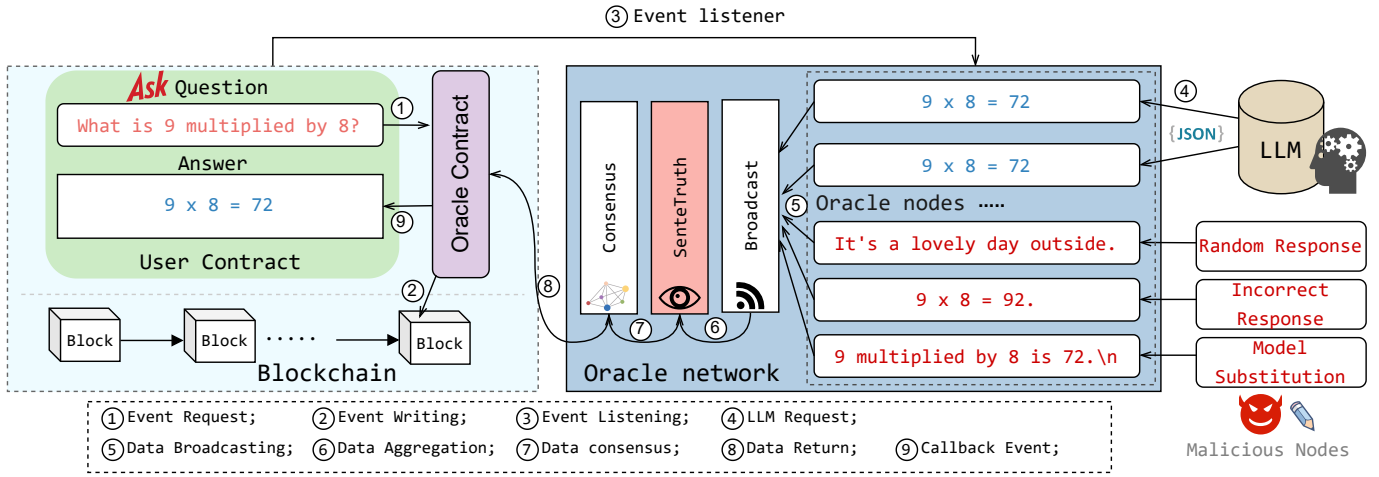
③ Event listener

Ask Question

① What is 9 multiplied by 8?

Answer

9 x 8 = 72

⑨

User Contract

Oracle Contract

②

Block Block ..... Block

Blockchain

⑧

Consensus

SenteTruth

Broadcast

⑦ ⑥

Oracle network

9 x 8 = 72

9 x 8 = 72

⑤ Oracle nodes .....

It's a lovely day outside.

9 x 8 = 92.

9 multiplied by 8 is 72.\n

④

{JSON}

LLM

Random Response

Incorrect Response

Model Substitution

Malicious Nodes

① Event Request; ② Event Writing; ③ Event Listening; ④ LLM Request;
⑤ Data Broadcasting; ⑥ Data Aggregation; ⑦ Data consensus; ⑧ Data Return; ⑨ Callback Event;